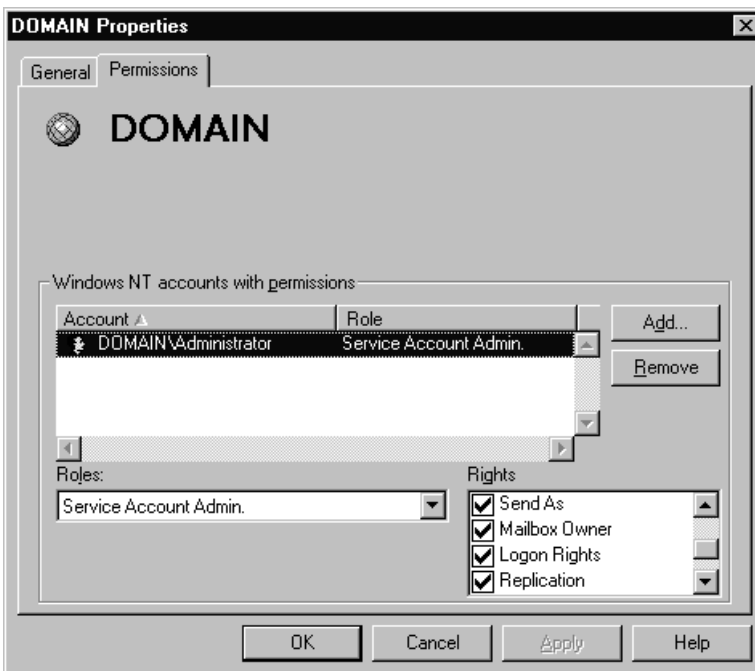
DOMAIN Properties

General Permissions

DOMAIN

Windows NT accounts with permissions

| Account | Role |
|---|---|
| DOMAIN\Administrator | Service Account Admin. |

Add...

Remove

Roles:

Service Account Admin.

Rights

Send As
Mailbox Owner
Logon Rights
Replication

OK Cancel Apply Help